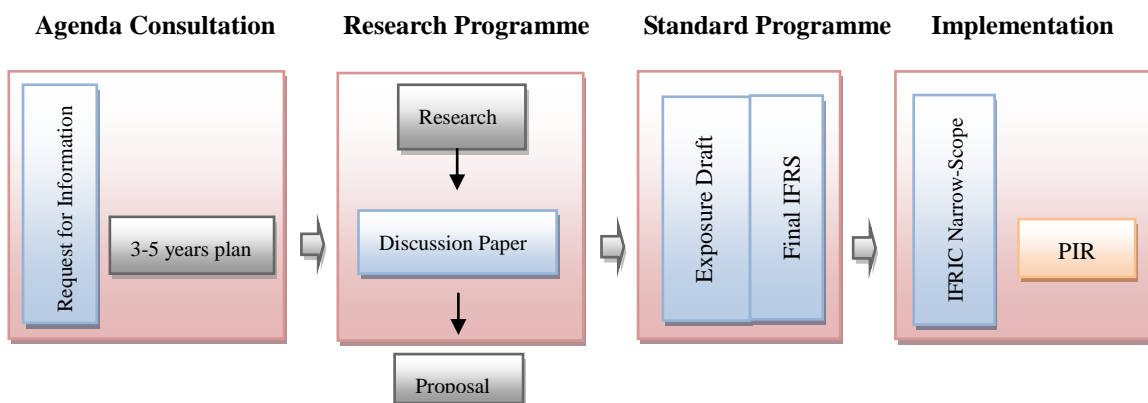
Agenda Consultation

Request for Information

3-5 years plan

Research Programme

Research

Discussion Paper

Proposal

Standard Programme

Exposure Draft

Final IFRS

Implementation

IFRIC Narrow-Scope

PIR